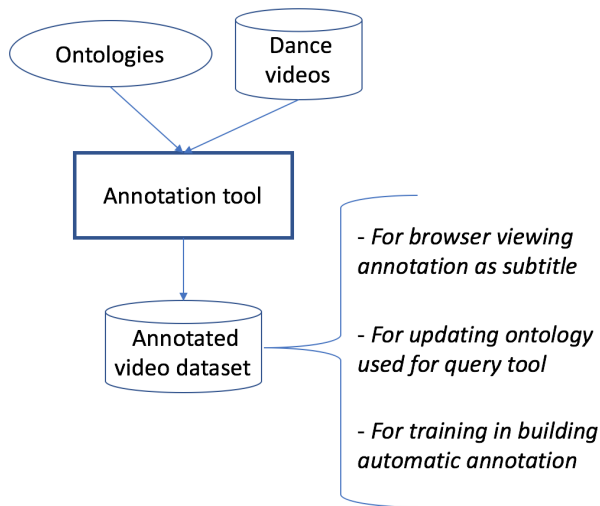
Ontologies

Dance videos

Annotation tool

Annotated video dataset

- For browser viewing annotation as subtitle

- For updating ontology used for query tool

- For training in building automatic annotation